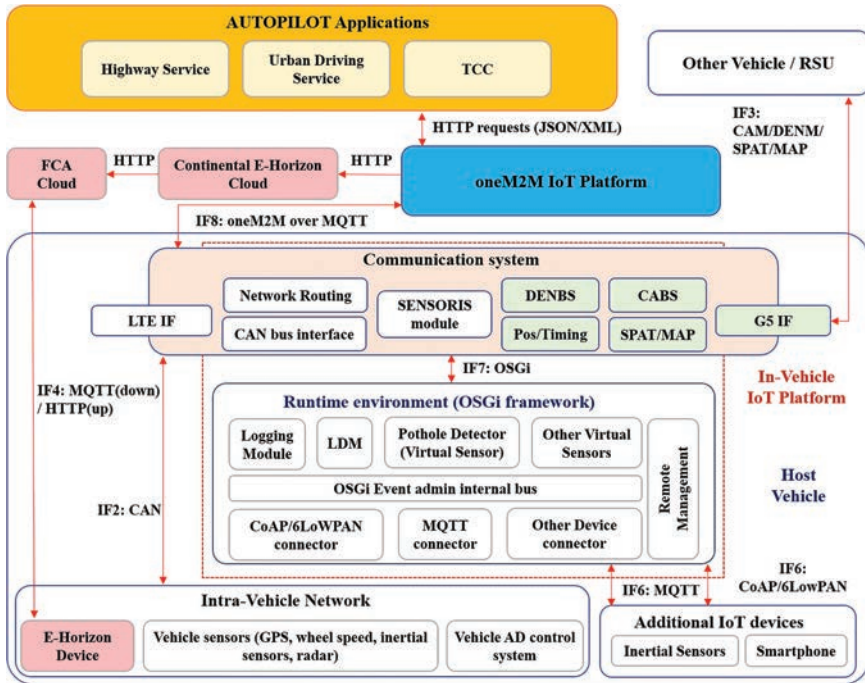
AUTOPILOT Applications

Highway Service

Urban Driving Service

TCC

Other Vehicle / RSU

HTTP requests (JSON/XML)

IF3: CAM/DENM/ SPAT/MAP

FCA Cloud

HTTP

Continental E-Horizon Cloud

HTTP

oneM2M IoT Platform

IF8: oneM2M over MQTT

Communication system

LTE IF

Network Routing

CAN bus interface

SENSORIS module

DENBS

Pos/Timing

CABS

SPAT/MAP

G5 IF

IF7: OSGi

IF4: MQTT(down) / HTTP(up)

Runtime environment (OSGi framework)

In-Vehicle IoT Platform

Logging Module

LDM

Pothole Detector (Virtual Sensor)

Other Virtual Sensors

Remote Management

Host Vehicle

OSGi Event admin internal bus

IF2: CAN

CoAP/6LoWPAN connector

MQTT connector

Other Device connector

IF6: CoAP/6LowPAN

IF6: MQTT

Intra-Vehicle Network

E-Horizon Device

Vehicle sensors (GPS, wheel speed, inertial sensors, radar)

Vehicle AD control system

Additional IoT devices

Inertial Sensors

Smartphone